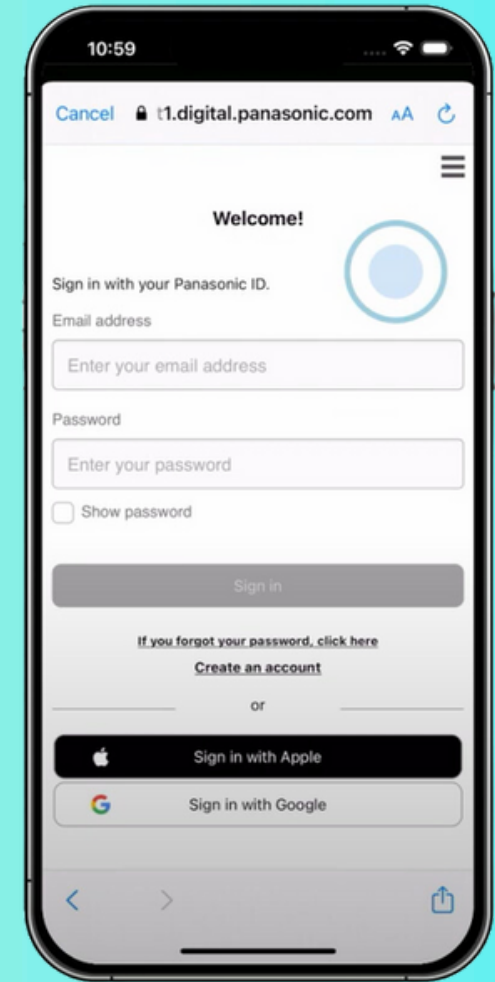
10:59

Cancel t1.digital.panasonic.com AA

Welcome!

Sign in with your Panasonic ID.

Email address

Enter your email address

Password

Enter your password

Show password

Sign in

If you forgot your password, click here

Create an account

or

Sign in with Apple

G Sign in with Google